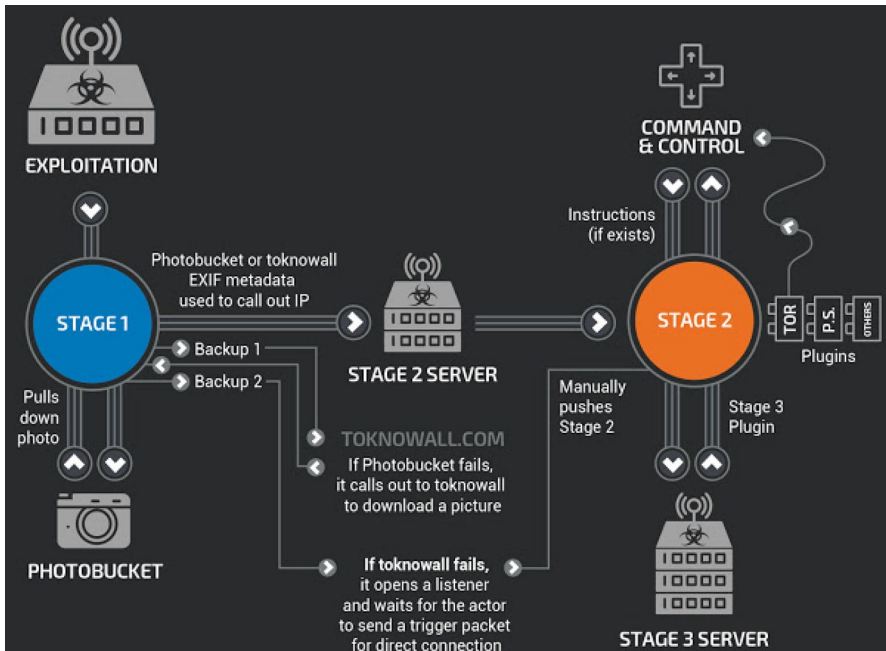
IOOOO

EXPLOITATION

Photobucket or toknowall EXIF metadata used to call out IP

STAGE 1

Backup 1

Backup 2

Pulls down photo

PHOTOBUCKET

IOOOO
IOOOO

STAGE 2 SERVER

TOKNOWALL.COM

If Photobucket fails, it calls out to toknowall to download a picture

If toknowall fails, it opens a listener and waits for the actor to send a trigger packet for direct connection

COMMAND & CONTROL

Instructions (if exists)

STAGE 2

TOR

P.S.

OTHERS

Plugins

Manually pushes Stage 2

Stage 3 Plugin

IOOOO
IOOOO
IOOOO

STAGE 3 SERVER